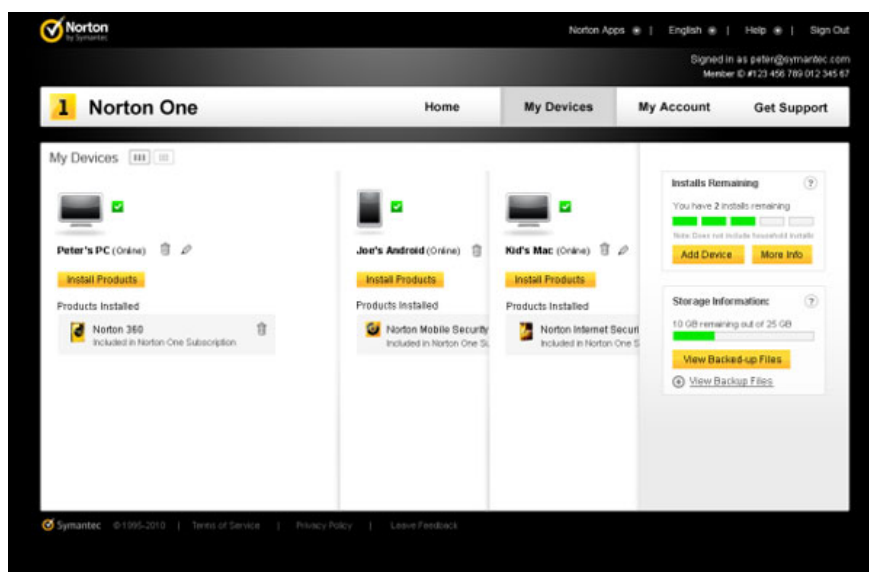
Norton by Symantec

Norton Apps | English | Help | Sign Out

Signed in as peter@symantec.com
Member ID #123 456 789 012 345 67

1 Norton One

Home | My Devices | My Account | Get Support

My Devices

Peter's PC (Online)

Install Products

Products Installed

Norton 360
Included in Norton One Subscription

Joe's Android (Online)

Install Products

Products Installed

Norton Mobile Security
Included in Norton One S

Kid's Mac (Online)

Install Products

Products Installed

Norton Internet Securi
Included in Norton One S

Installs Remaining

You have 2 installs remaining

Note: Does not include household installs

Add Device | More Info

Storage Information:

10 GB remaining out of 25 GB

View Backed-up Files

View Backup Files

Symantec ©1995-2010 | Terms of Service | Privacy Policy | Leave Feedback